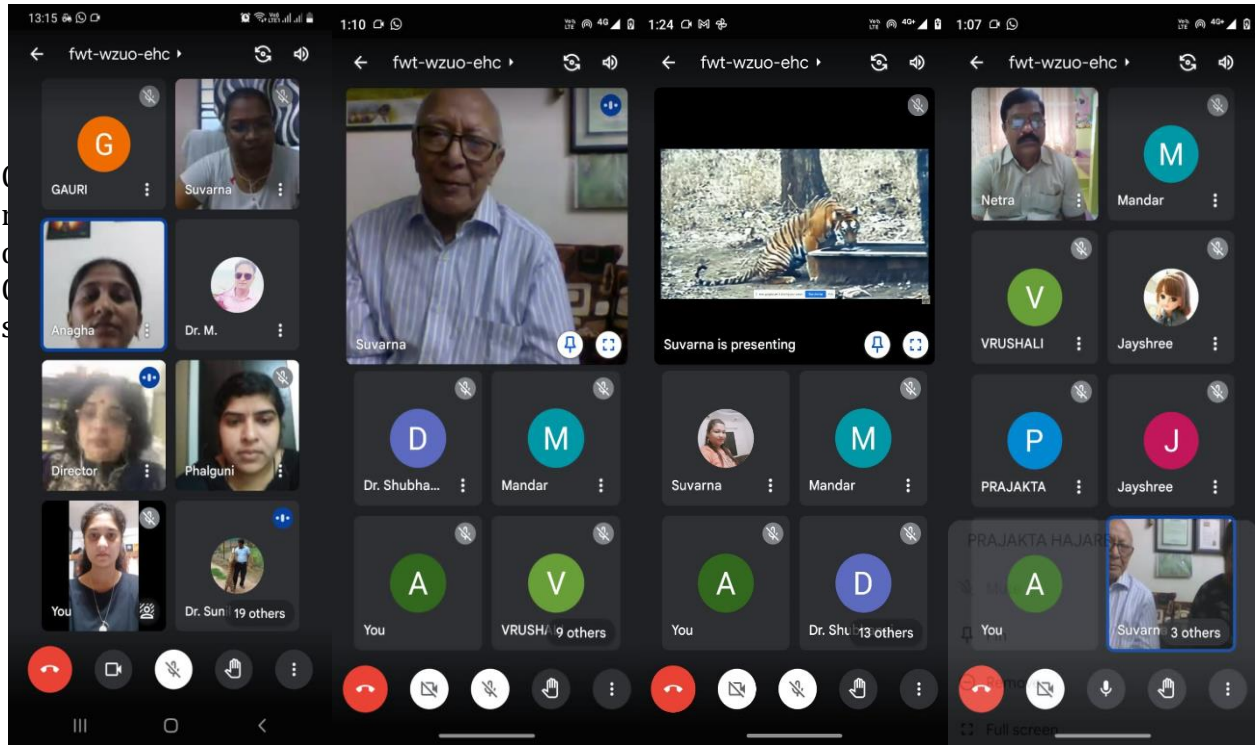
13:15

fwt-wzuo-ehc ▸

G
GAURI

Suvarna

Anagha

Dr. M.

Director

Phalguni

You

Dr. Sun 19 others

1:10

fwt-wzuo-ehc ▸

Suvarna

D
Dr. Shubha...

M
Mandar

A
You

V
VRUSHA 9 others

1:24

fwt-wzuo-ehc ▸

Suvarna is presenting

Suvarna

M
Mandar

A
You

D
Dr. Shu 13 others

1:07

fwt-wzuo-ehc ▸

Netra

M
Mandar

V
VRUSHALI

Jayshree

P
PRAJAKTA

J
Jayshree

PRAJAKTA HAJARE

A
You

Suvarn 3 others

Full screen